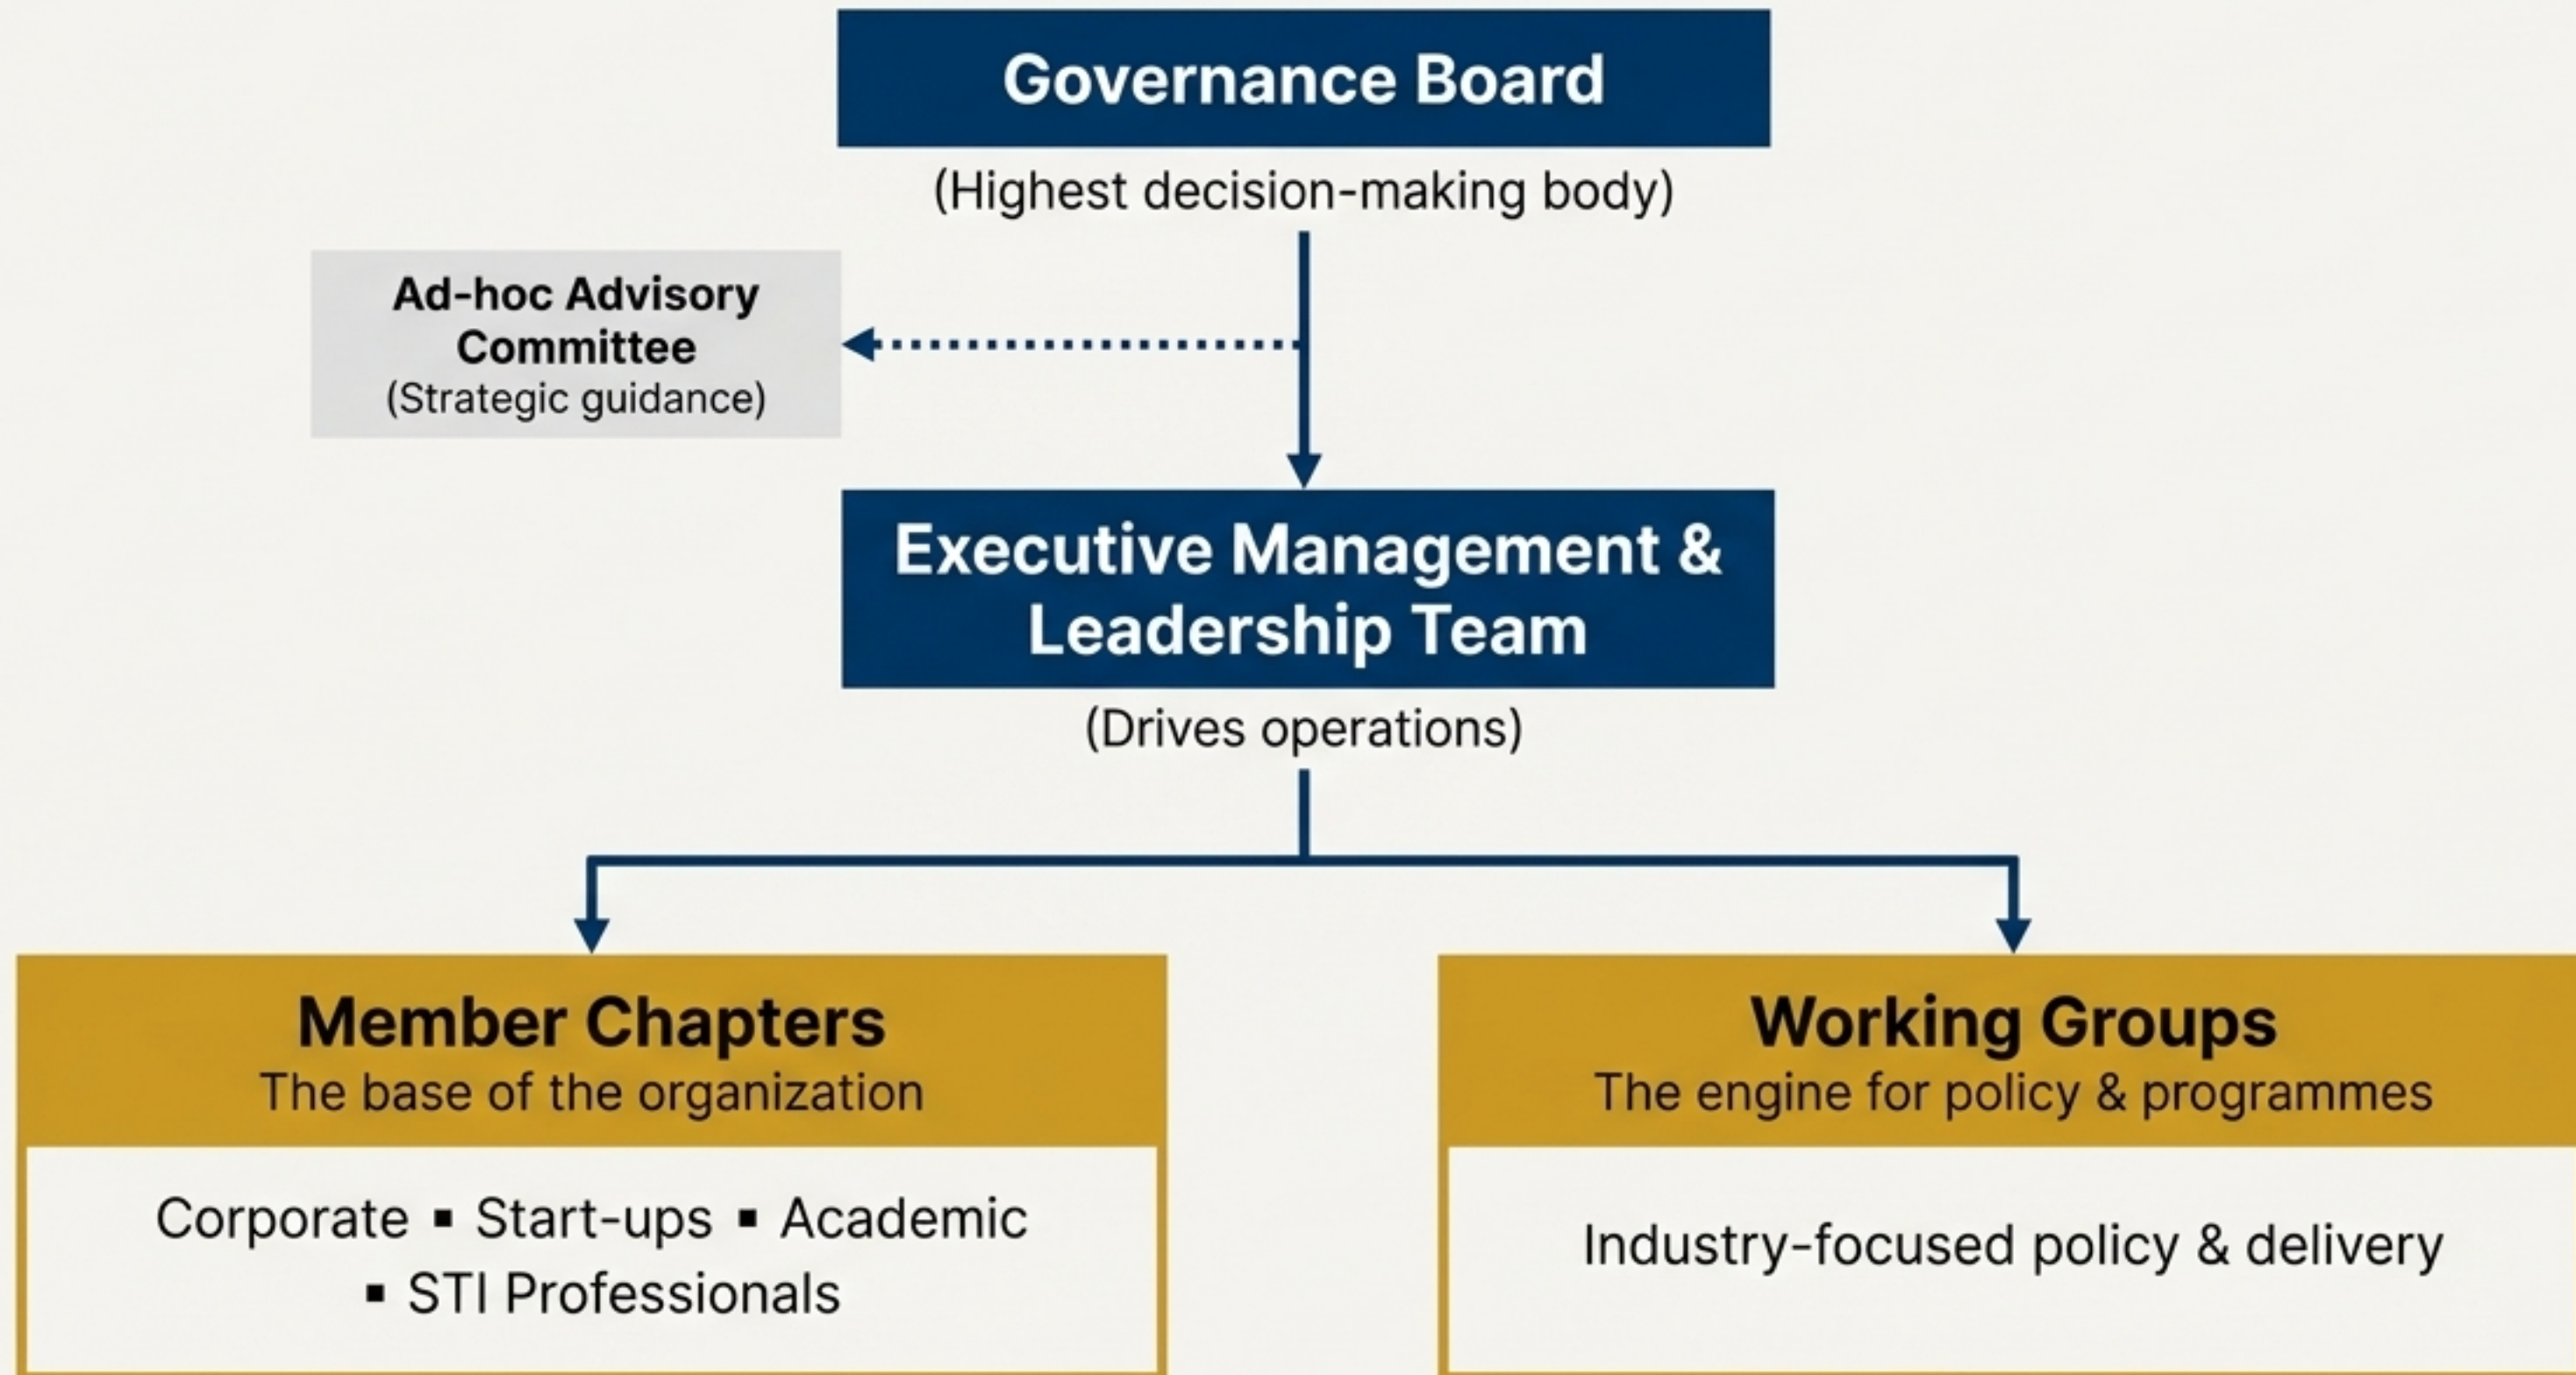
Governance Board

(Highest decision-making body)

Ad-hoc Advisory Committee
(Strategic guidance)

Executive Management & Leadership Team

(Drives operations)

Member Chapters
The base of the organization

Corporate ▪ Start-ups ▪ Academic ▪ STI Professionals

Working Groups
The engine for policy & programmes

Industry-focused policy & delivery